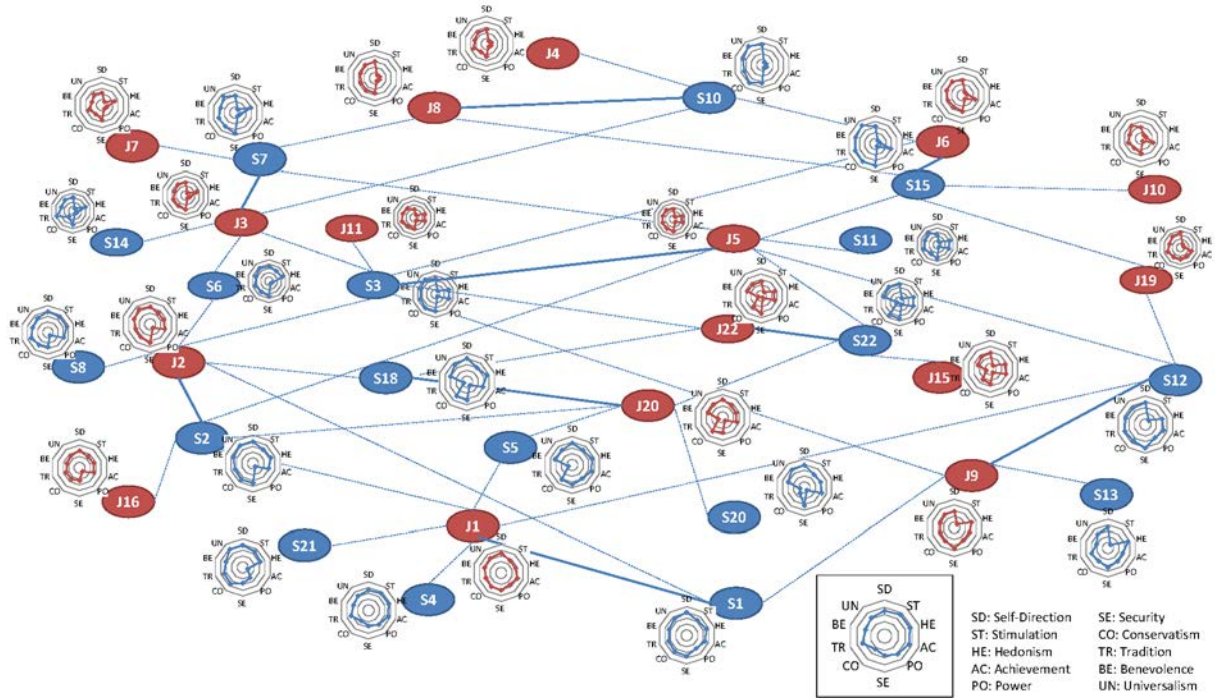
J4
S10
J8
J7
S7
J6
S15
J10
S14
J3
J11
J5
S11
S6
S3
J19
J22
S22
S8
J2
S18
J15
S12
J20
S2
S5
J16
J9
S13
J1
S20
S21
S4
S1

SD ST HE AC PO SE CO TR BE UN

SD: Self-Direction
ST: Stimulation
HE: Hedonism
AC: Achievement
PO: Power
SE: Security
CO: Conservatism
TR: Tradition
BE: Benevolence
UN: Universalism